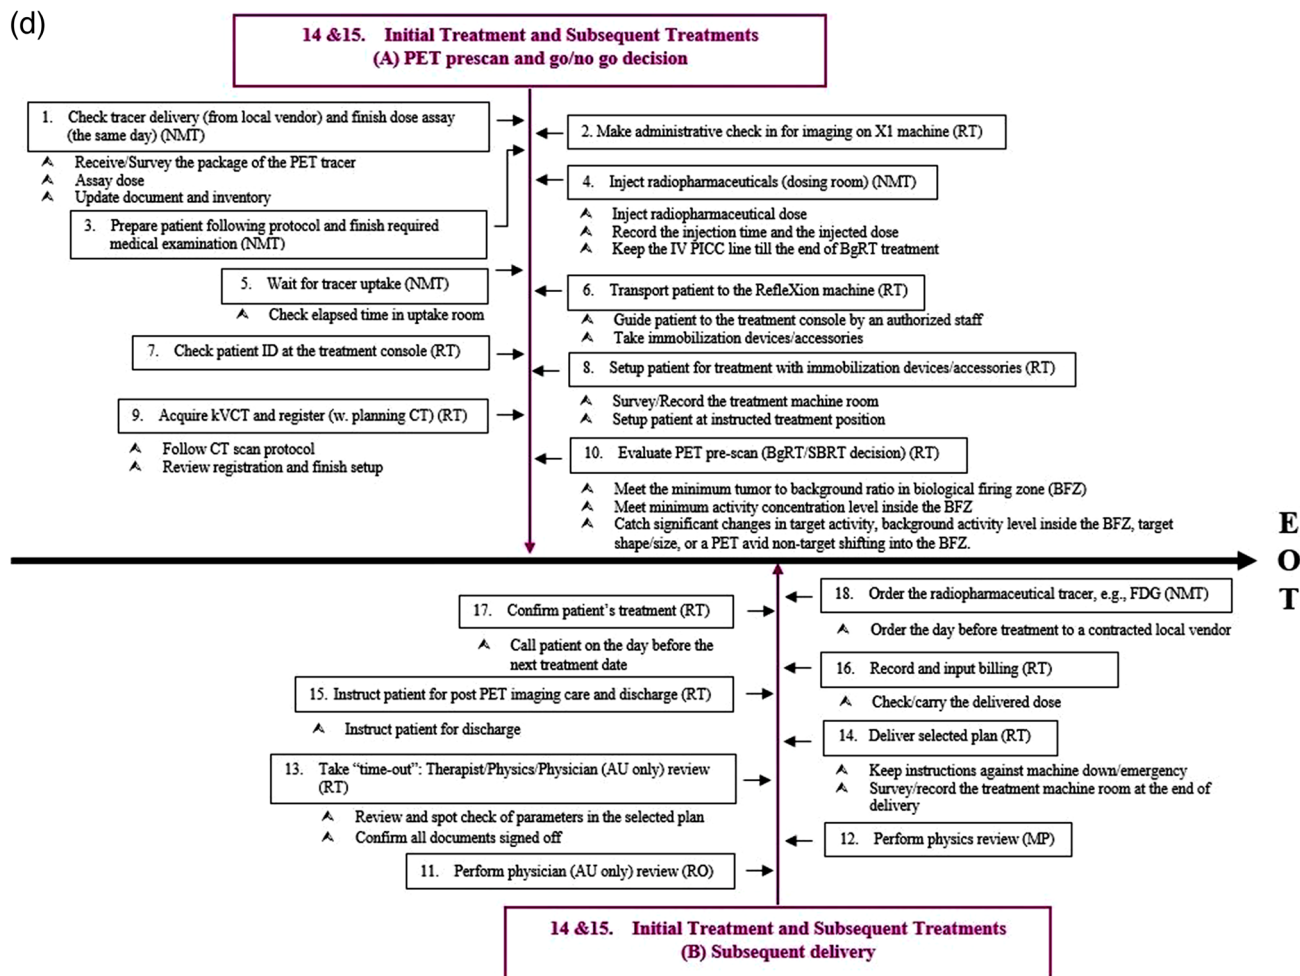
(d)

14 &15. Initial Treatment and Subsequent Treatments
(A) PET prescan and go/no go decision

1. Check tracer delivery (from local vendor) and finish dose assay (the same day) (NMT)

⅄ Receive/Survey the package of the PET tracer
⅄ Assay dose
⅄ Update document and inventory

2. Make administrative check in for imaging on X1 machine (RT)

3. Prepare patient following protocol and finish required medical examination (NMT)

4. Inject radiopharmaceuticals (dosing room) (NMT)

⅄ Inject radiopharmaceutical dose
⅄ Record the injection time and the injected dose
⅄ Keep the IV PICC line till the end of BgRT treatment

5. Wait for tracer uptake (NMT)

⅄ Check elapsed time in uptake room

6. Transport patient to the RefleXion machine (RT)

⅄ Guide patient to the treatment console by an authorized staff
⅄ Take immobilization devices/accessories

7. Check patient ID at the treatment console (RT)

8. Setup patient for treatment with immobilization devices/accessories (RT)

⅄ Survey/Record the treatment machine room
⅄ Setup patient at instructed treatment position

9. Acquire kVCT and register (w. planning CT) (RT)

⅄ Follow CT scan protocol
⅄ Review registration and finish setup

10. Evaluate PET pre-scan (BgRT/SBRT decision) (RT)

⅄ Meet the minimum tumor to background ratio in biological firing zone (BFZ)
⅄ Meet minimum activity concentration level inside the BFZ
⅄ Catch significant changes in target activity, background activity level inside the BFZ, target shape/size, or a PET avid non-target shifting into the BFZ.

E
O
T

17. Confirm patient's treatment (RT)

⅄ Call patient on the day before the next treatment date

18. Order the radiopharmaceutical tracer, e.g., FDG (NMT)

⅄ Order the day before treatment to a contracted local vendor

16. Record and input billing (RT)

⅄ Check/carry the delivered dose

15. Instruct patient for post PET imaging care and discharge (RT)

⅄ Instruct patient for discharge

14. Deliver selected plan (RT)

⅄ Keep instructions against machine down/emergency
⅄ Survey/record the treatment machine room at the end of delivery

13. Take "time-out": Therapist/Physics/Physician (AU only) review (RT)

⅄ Review and spot check of parameters in the selected plan
⅄ Confirm all documents signed off

12. Perform physics review (MP)

11. Perform physician (AU only) review (RO)

14 &15. Initial Treatment and Subsequent Treatments
(B) Subsequent delivery